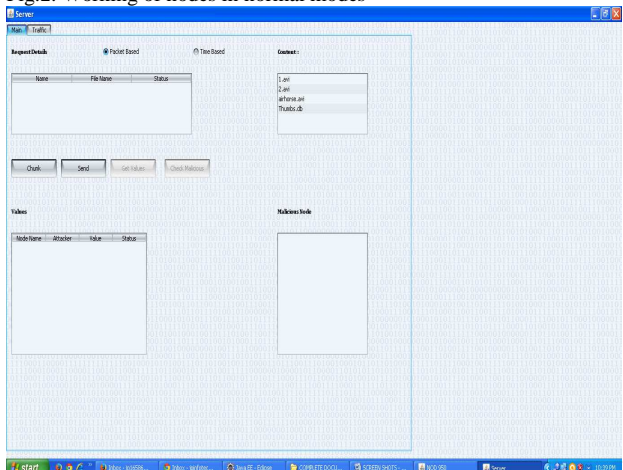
Fig.2: Working of nodes in normal mode

Server

Main | Traffic

Request Details

Packet Based

Time Based

| Name | File Name | Status |
|---|---|---|

Content :

1.avi
2.avi
airhorse.avi
Thumbs.db

Chunk

Send

Set Values

Check Malicious

Values

| Node Name | Attacker | Value | Status |
|---|---|---|---|

Malicious Node

start

Inbox - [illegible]

Inbox - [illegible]

Java EE - Eclipse

COMPLETE DOCU...

SCREEN SHOTS ...

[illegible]

Server

10:20 PM